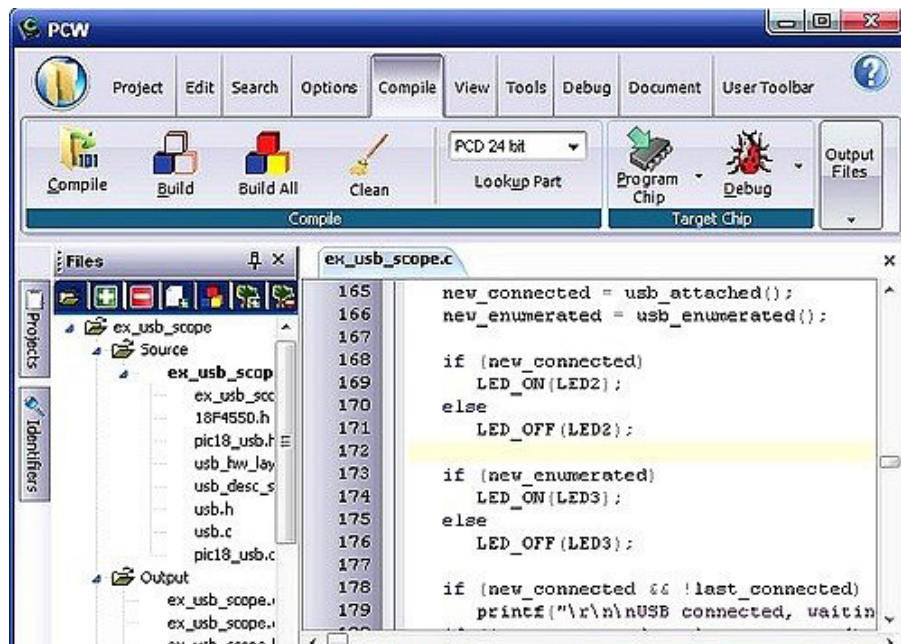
PCW

Project Edit Search Options Compile View Tools Debug Document User Toolbar

Compile Build Build All Clean PCD 24 bit Lookup Part Program Chip Debug Output Files

Compile Target Chip

Files

Projects Identifiers

ex_usb_scope
Source
ex_usb_scop
ex_usb_scc
18F4550.h
pic18_usb.h
usb_hw_lay
usb_desc_s
usb.h
usb.c
pic18_usb.c
Output
ex_usb_scope.
ex_usb_scope.
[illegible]

ex_usb_scope.c

165 new_connected = usb_attached();
166 new_enumerated = usb_enumerated();
167
168 if (new_connected)
169 LED_ON(LED2);
170 else
171 LED_OFF(LED2);
172
173 if (new_enumerated)
174 LED_ON(LED3);
175 else
176 LED_OFF(LED3);
177
178 if (new_connected && !last_connected)
179 printf("\r\n\nUSB connected, waitin